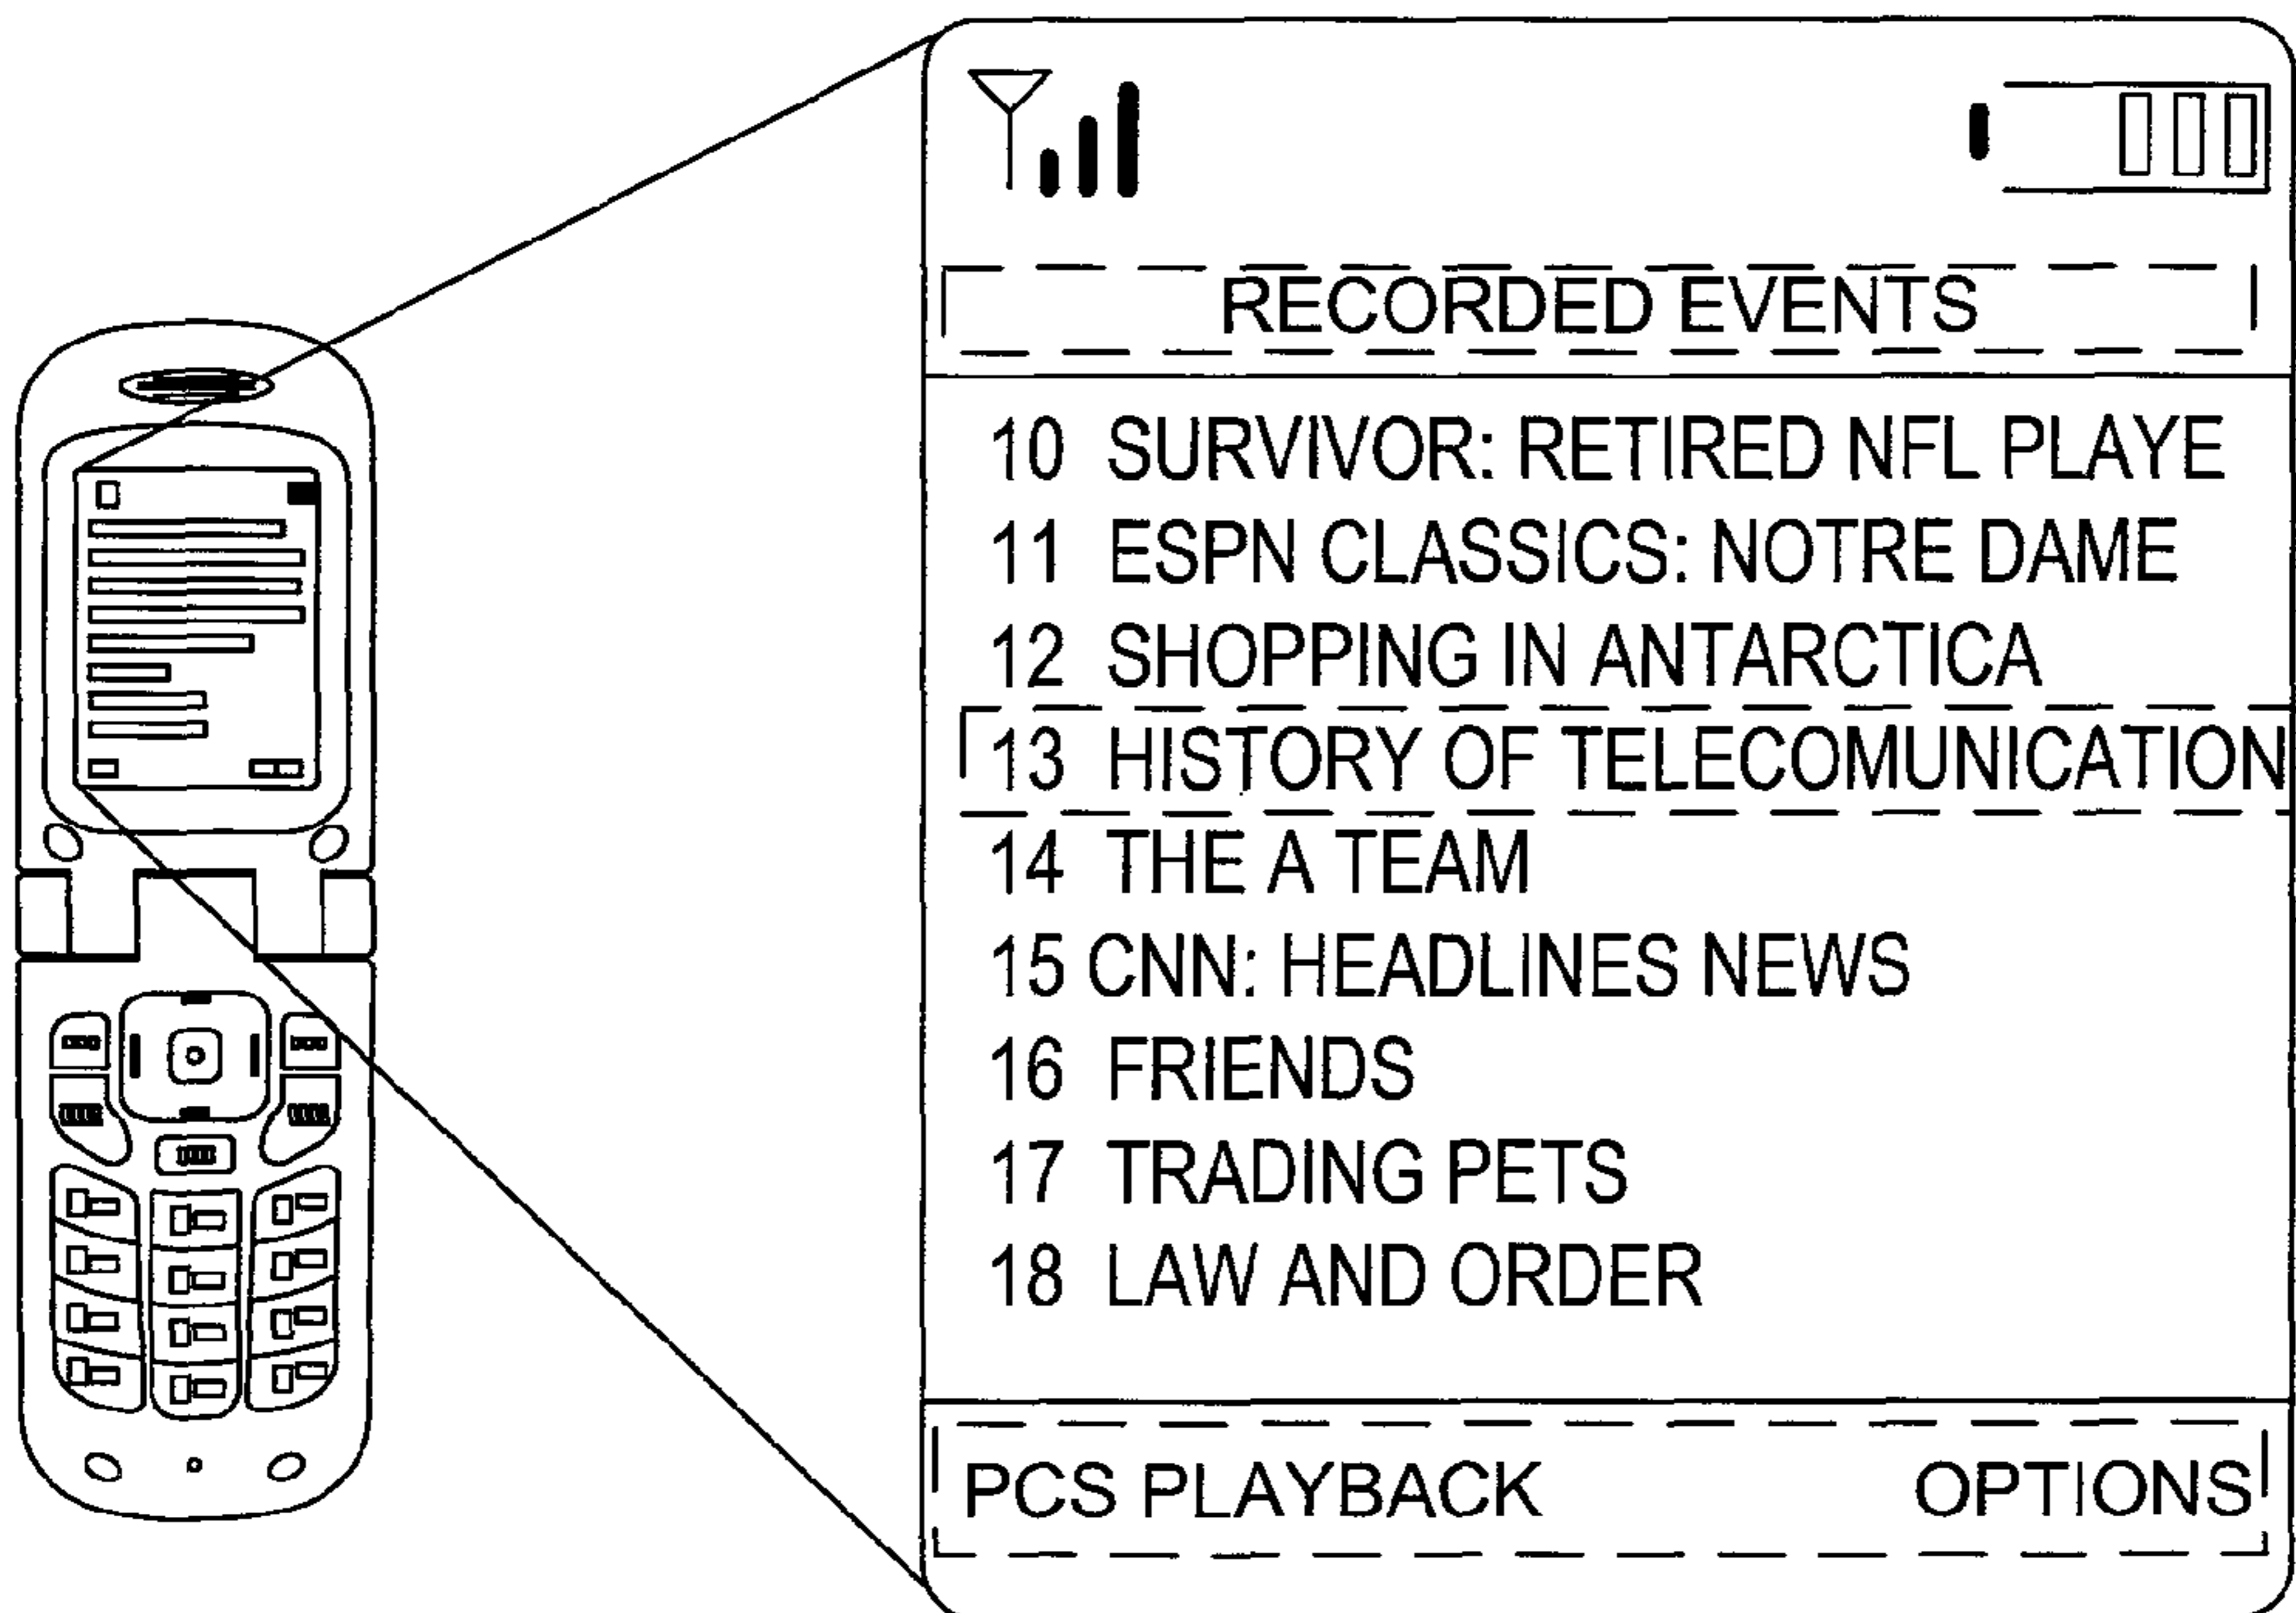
RECORDED EVENTS

10 SURVIVOR: RETIRED NFL PLAYE
11 ESPN CLASSICS: NOTRE DAME
12 SHOPPING IN ANTARCTICA
13 HISTORY OF TELECOMUNICATION
14 THE A TEAM
15 CNN: HEADLINES NEWS
16 FRIENDS
17 TRADING PETS
18 LAW AND ORDER

PCS PLAYBACK OPTIONS